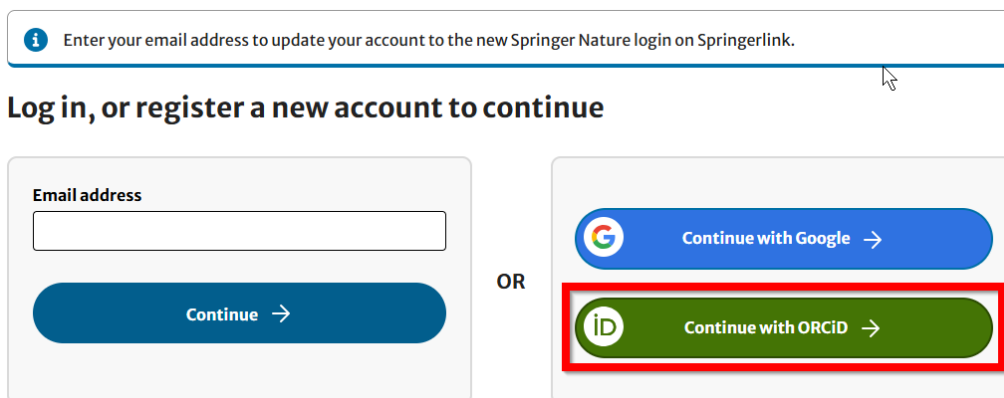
Enter your email address to update your account to the new Springer Nature login on Springerlink.

Log in, or register a new account to continue

Email address

Continue →

OR

Continue with Google →

iD Continue with ORCiD →